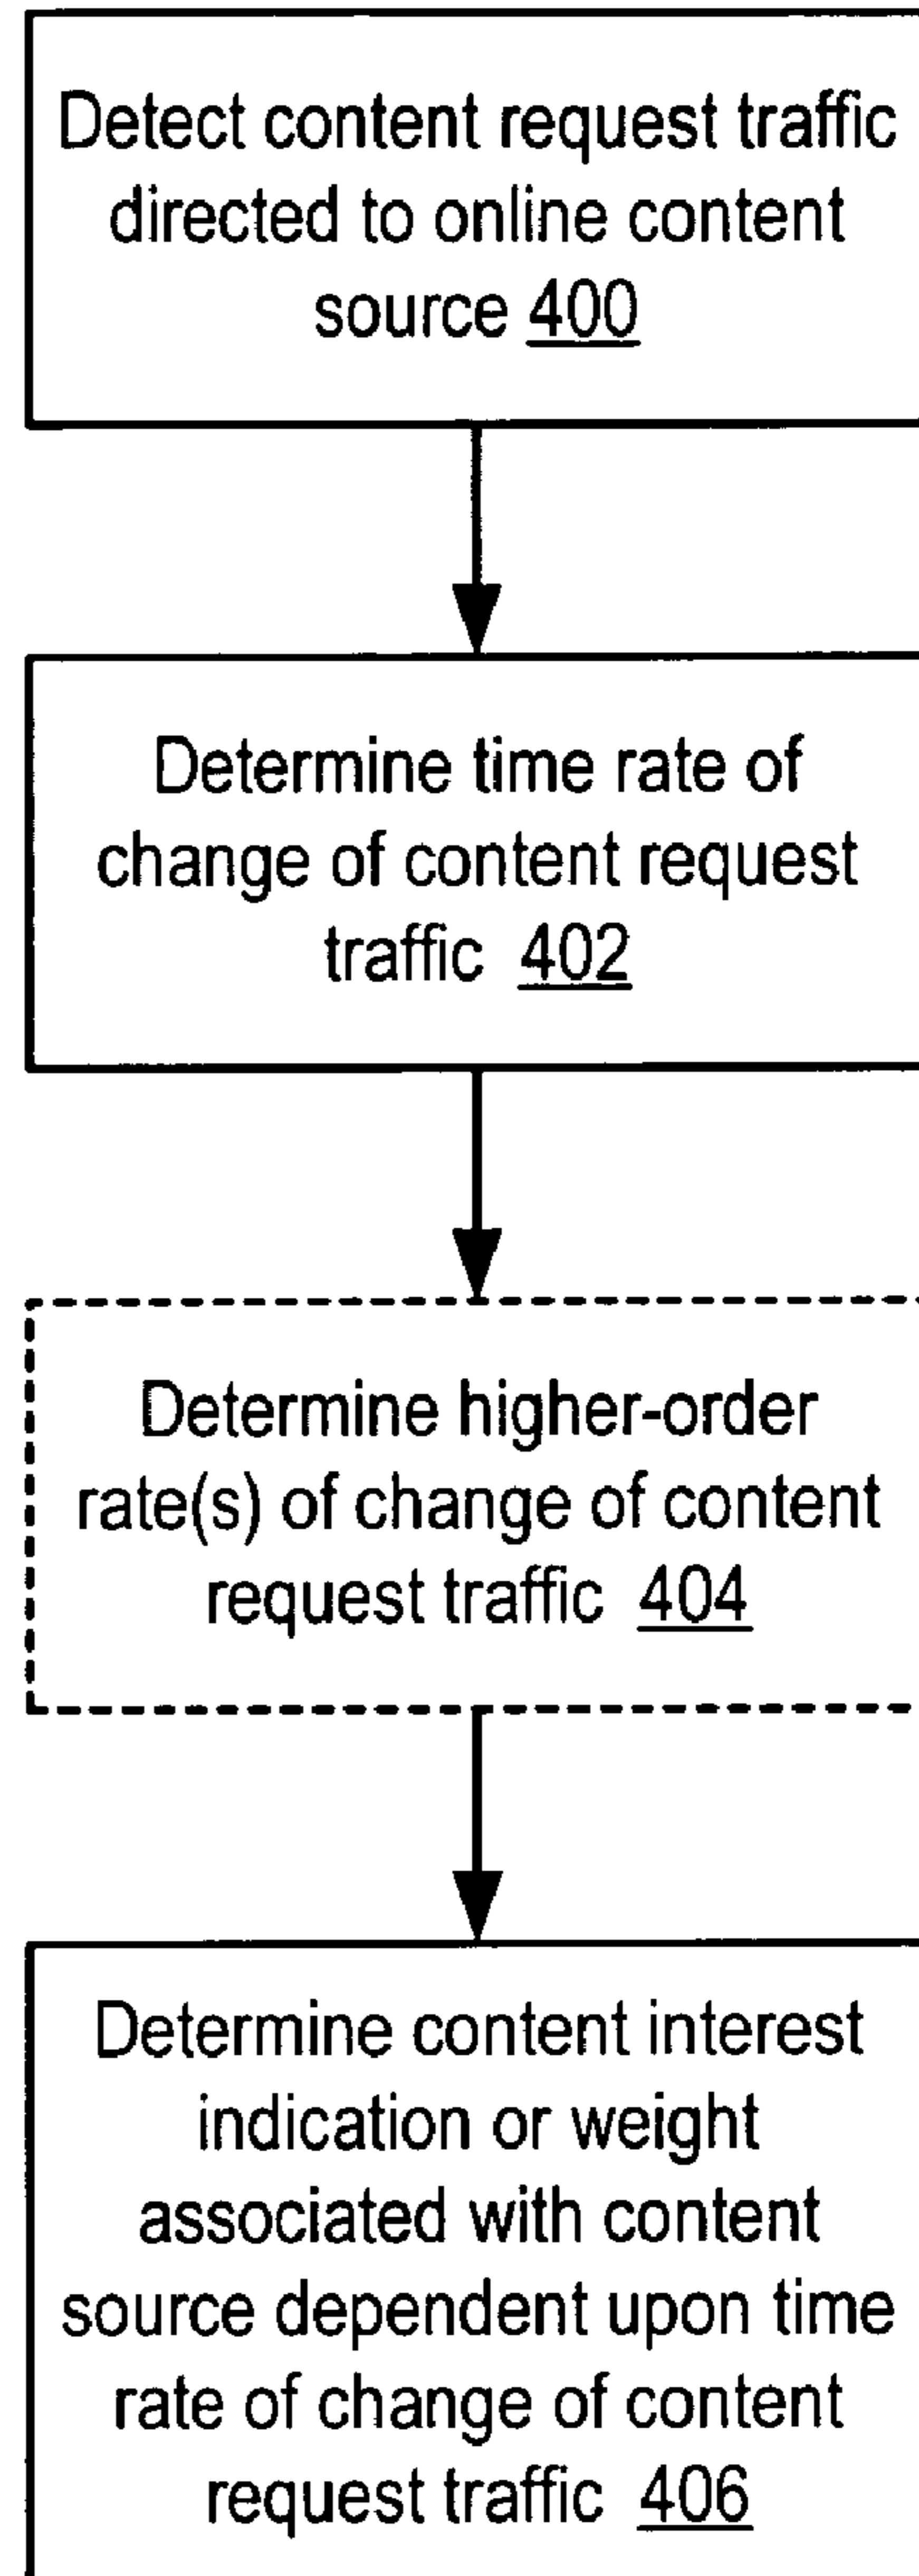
Detect content request traffic directed to online content source 400

Determine time rate of change of content request traffic 402

Determine higher-order rate(s) of change of content request traffic 404

Determine content interest indication or weight associated with content source dependent upon time rate of change of content request traffic 406